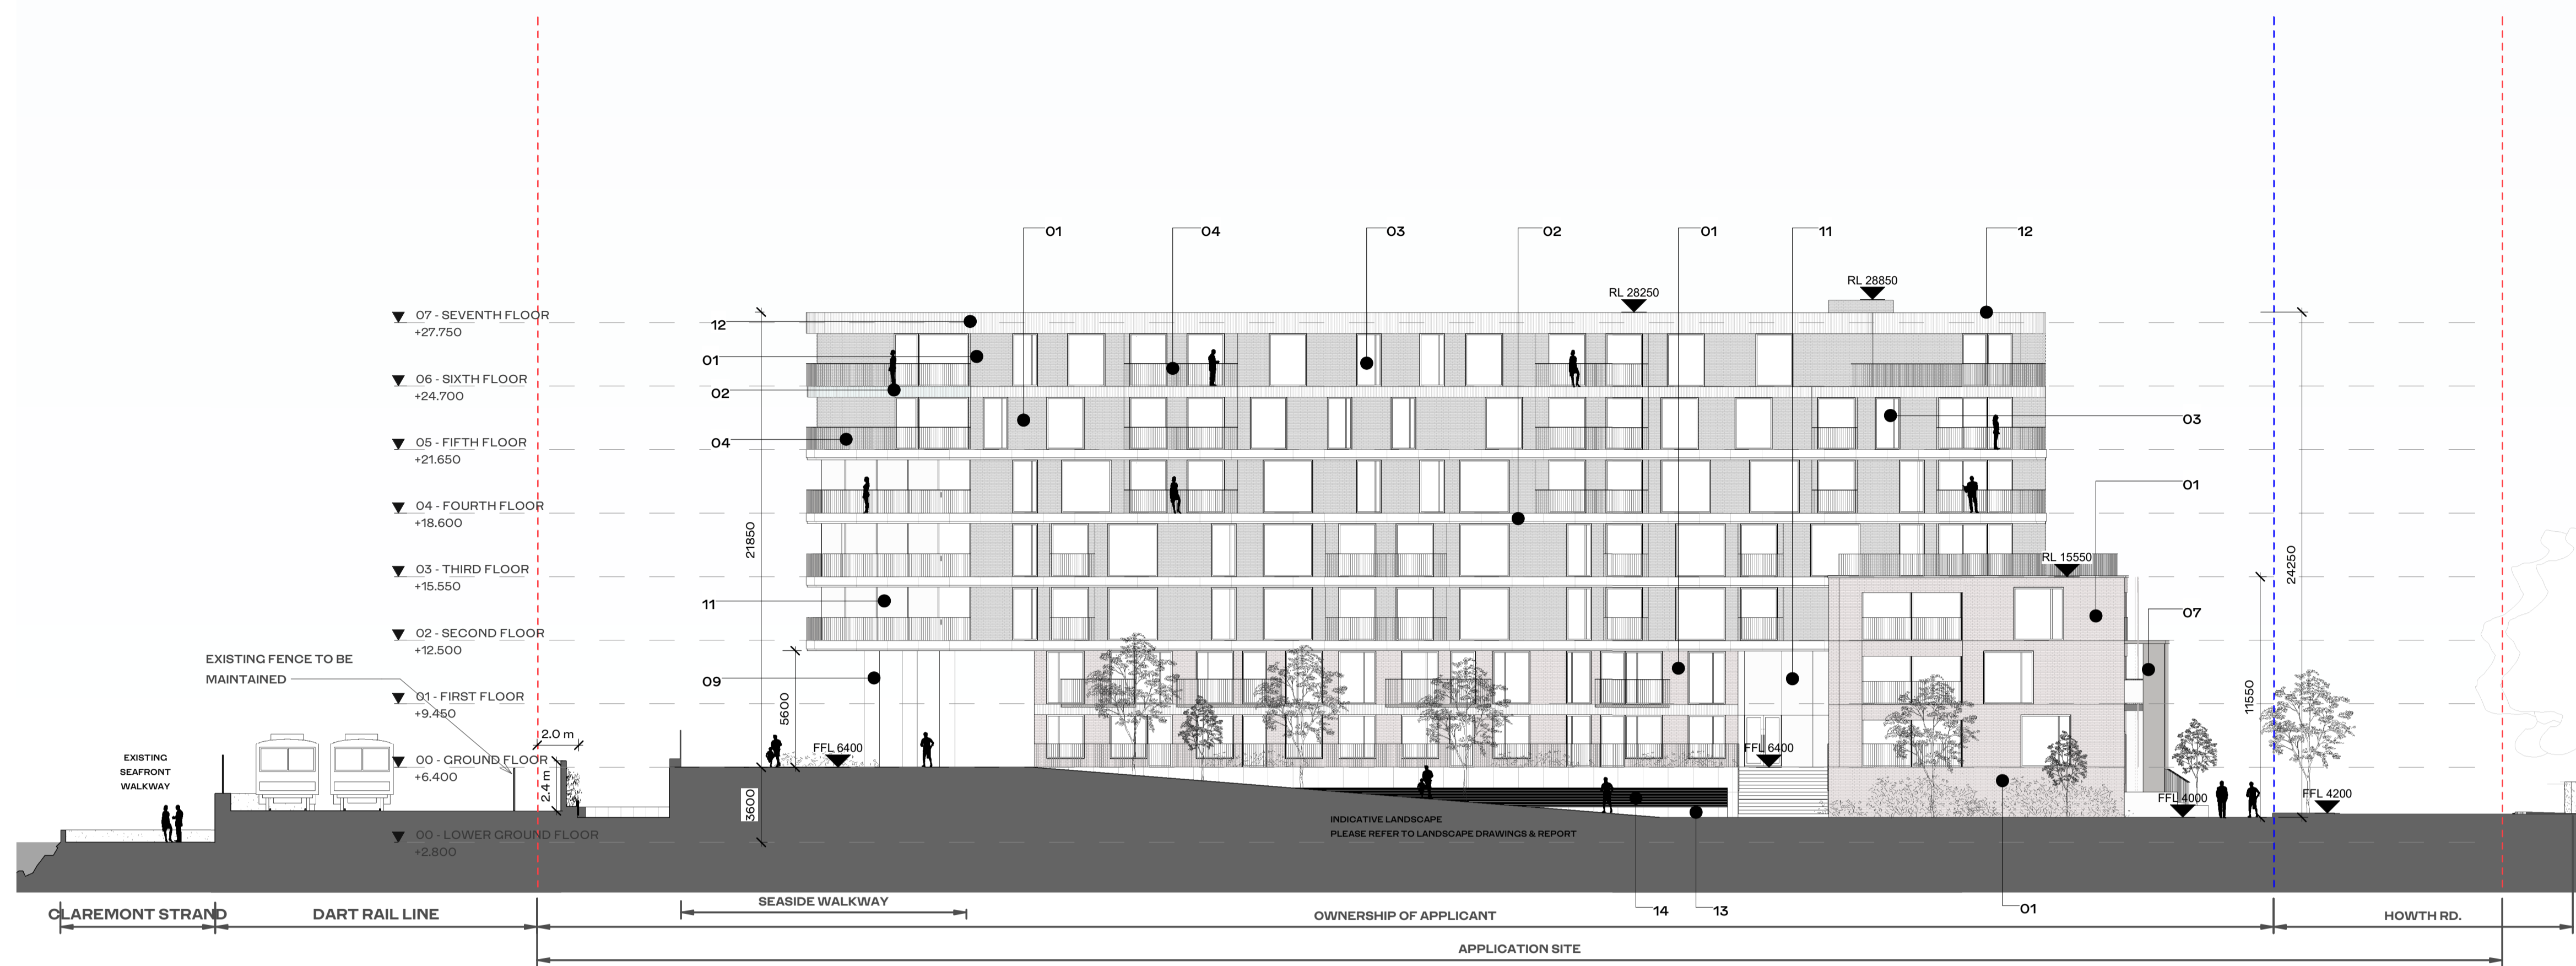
01 04 03 02 01 11 12

RL 28250

RL 28850

07 - SEVENTH FLOOR
+27.750

12

01

06 - SIXTH FLOOR
+24.700

02

05 - FIFTH FLOOR
+21.650

04

03

04 - FOURTH FLOOR
+18.600

01

21850

03 - THIRD FLOOR
+15.550

RL 15550

24250

11

07

02 - SECOND FLOOR
+12.500

EXISTING FENCE TO BE MAINTAINED

09

5600

11550

01 - FIRST FLOOR
+9.450

2.0 m

FFL 6400

FFL 6400

EXISTING SEAFRONT WALKWAY

00 - GROUND FLOOR
+6.400

2.4 m

3600

FFL 4000

FFL 4200

00 - LOWER GROUND FLOOR
+2.800

INDICATIVE LANDSCAPE
PLEASE REFER TO LANDSCAPE DRAWINGS & REPORT

CLAREMONT STRAND

DART RAIL LINE

SEASIDE WALKWAY

OWNERSHIP OF APPLICANT

14

13

01

HOWTH RD.

APPLICATION SITE